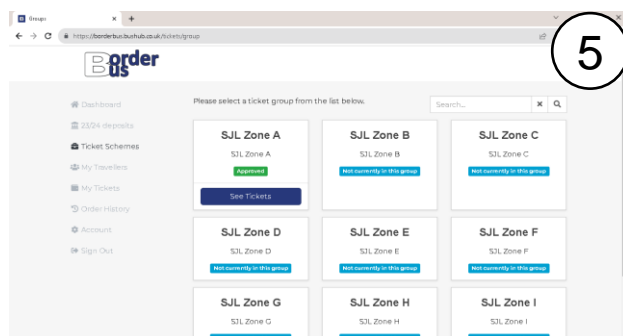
Groups
https://borderbus.bushub.co.uk/tickets/group
5
Border Bus
Dashboard
23/24 deposits
Ticket Schemes
My Travellers
My Tickets
Order History
Account
Sign Out
Please select a ticket group from the list below.
Search...

SJL Zone A
SJL Zone A
Approved
See Tickets

SJL Zone B
SJL Zone B
Not currently in this group

SJL Zone C
SJL Zone C
Not currently in this group

SJL Zone D
SJL Zone D
Not currently in this group

SJL Zone E
SJL Zone E
Not currently in this group

SJL Zone F
SJL Zone F
Not currently in this group

SJL Zone G
SJL Zone G

SJL Zone H
SJL Zone H

SJL Zone I
SJL Zone I